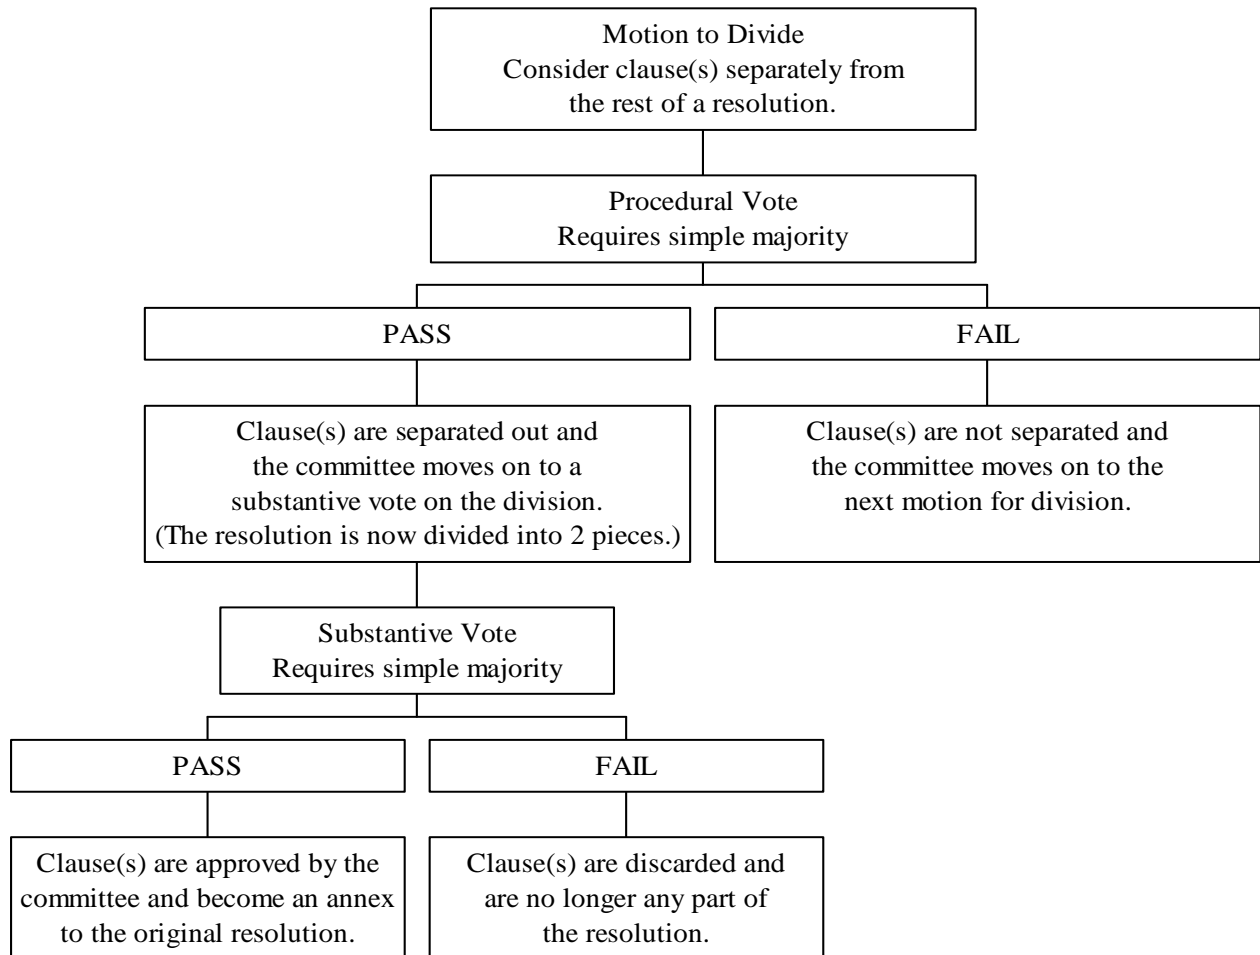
Motion to Divide
Consider clause(s) separately from the rest of a resolution.

Procedural Vote
Requires simple majority

PASS

FAIL

Clause(s) are separated out and the committee moves on to a substantive vote on the division. (The resolution is now divided into 2 pieces.)

Clause(s) are not separated and the committee moves on to the next motion for division.

Substantive Vote
Requires simple majority

PASS

FAIL

Clause(s) are approved by the committee and become an annex to the original resolution.

Clause(s) are discarded and are no longer any part of the resolution.